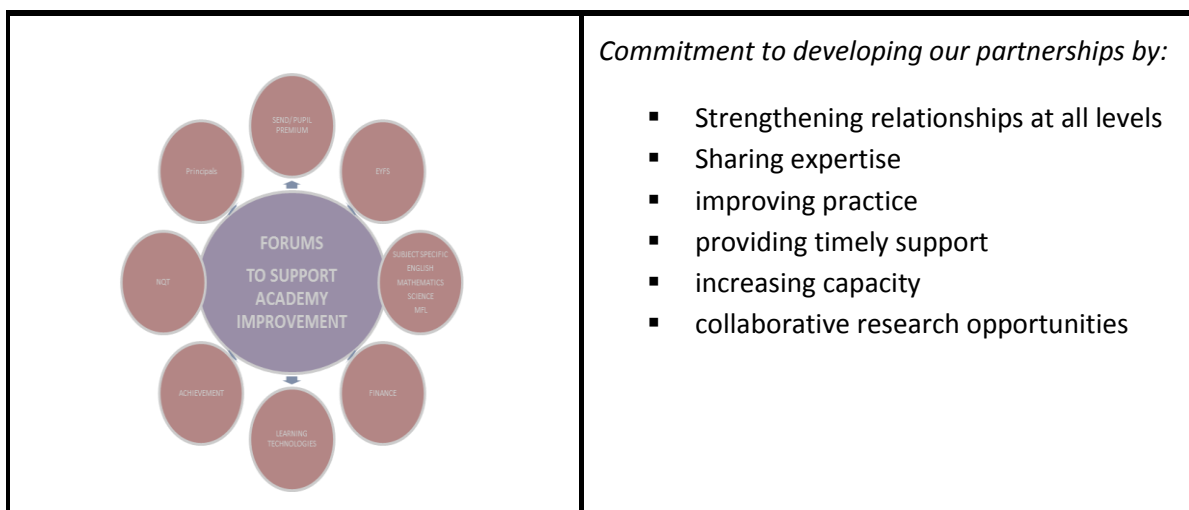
| | |
|---|---|
| SEND/PUPIL PREMIUM<br>EYFS<br>SUBJECT SPECIFIC ENGLISH MATHEMATICS SCIENCE MFL<br>FINANCE<br>LEARNING TECHNOLOGIES<br>ACHIEVEMENT<br>NQT<br>Principals<br>FORUMS TO SUPPORT ACADEMY IMPROVEMENT | *Commitment to developing our partnerships by:*<br>▪ Strengthening relationships at all levels<br>▪ Sharing expertise<br>▪ improving practice<br>▪ providing timely support<br>▪ increasing capacity<br>▪ collaborative research opportunities |